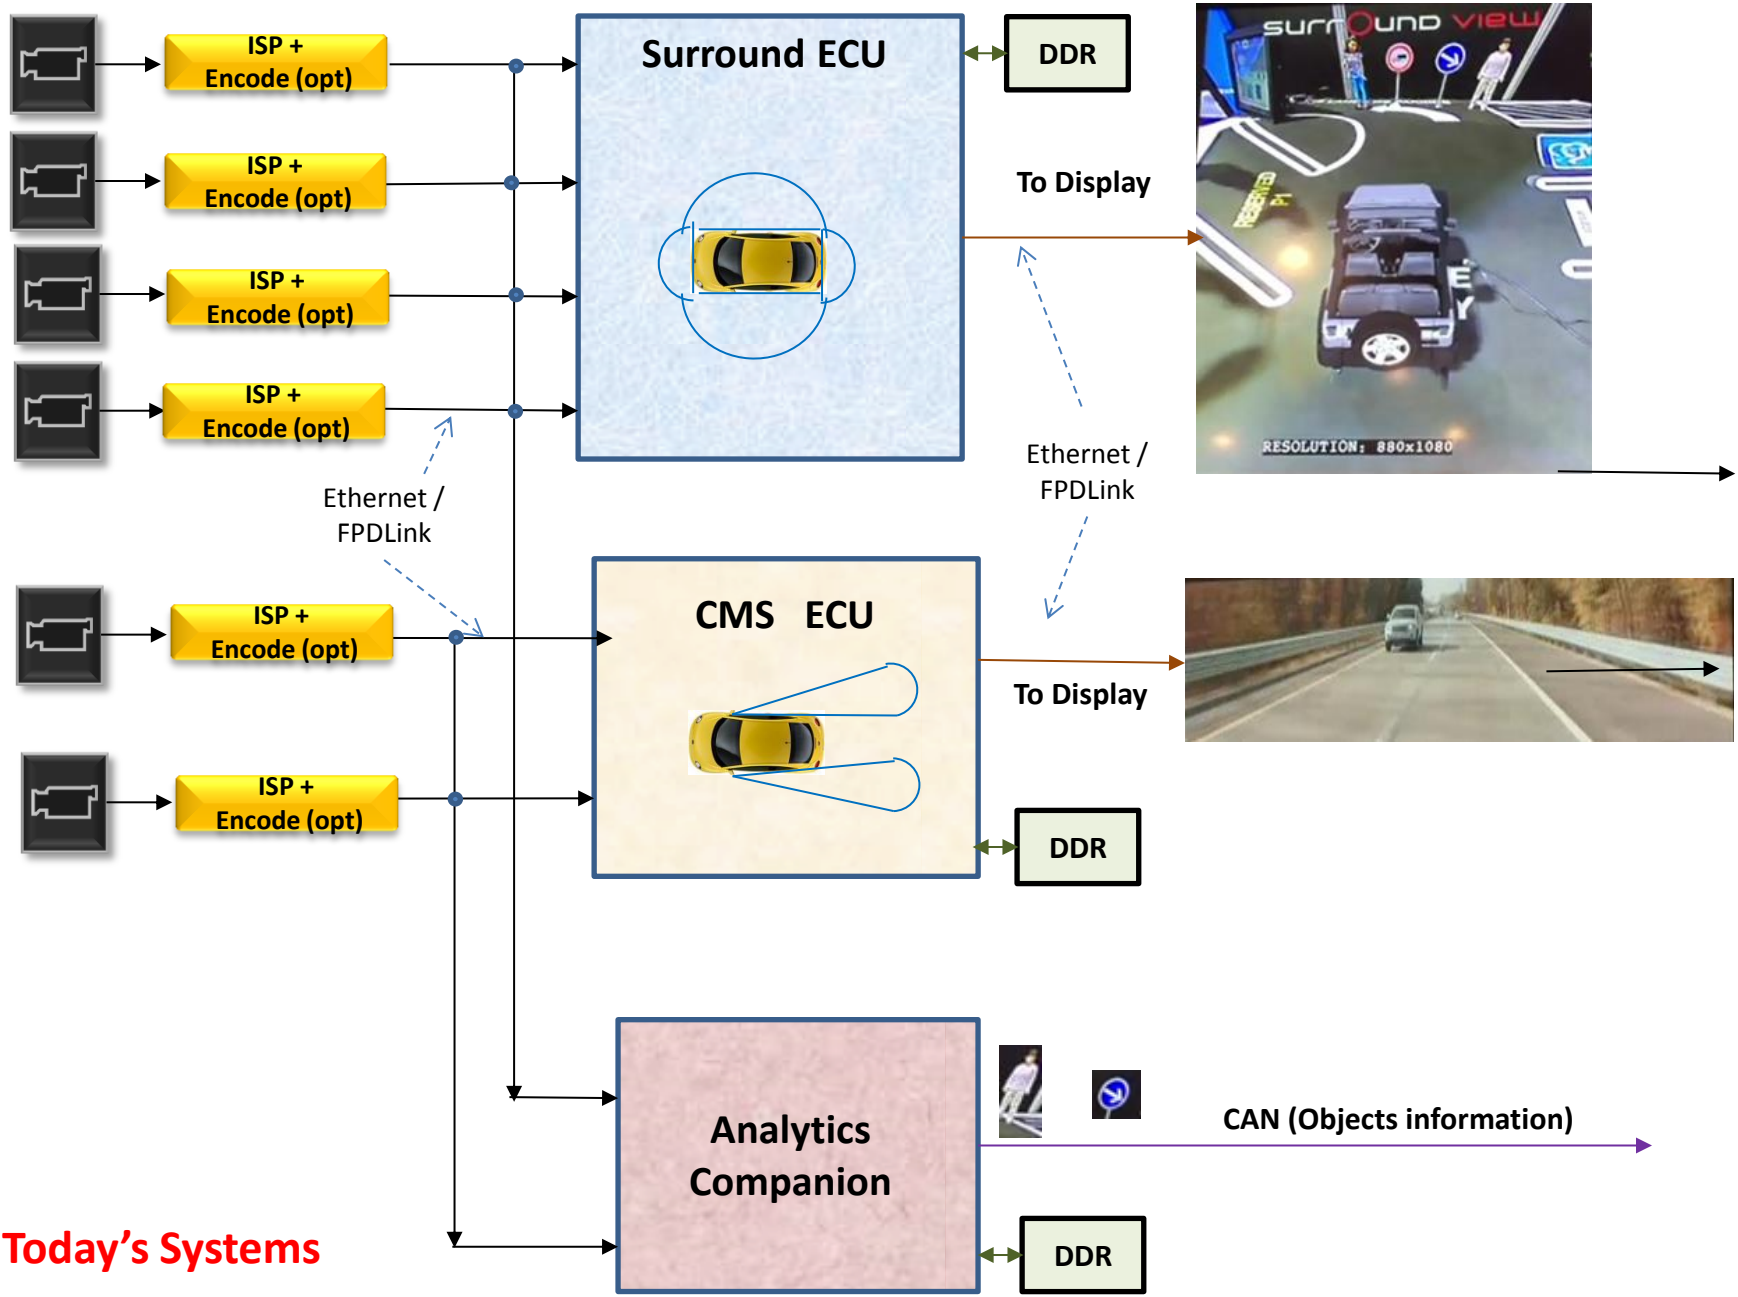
ISP + Encode (opt)

ISP + Encode (opt)

ISP + Encode (opt)

ISP + Encode (opt)

Surround ECU

DDR

To Display

surround view

RESOLUTION: 880x1080

Ethernet / FPDLink

Ethernet / FPDLink

ISP + Encode (opt)

ISP + Encode (opt)

CMS ECU

To Display

DDR

Analytics Companion

CAN (Objects information)

DDR

Today's Systems